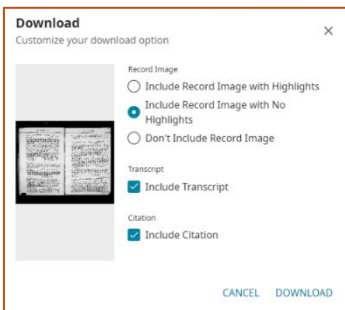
Download
Customize your download option

×

Record Image
Include Record Image with Highlights
Include Record Image with No Highlights
Don't Include Record Image

Transcript
Include Transcript

Citation
Include Citation

CANCEL DOWNLOAD